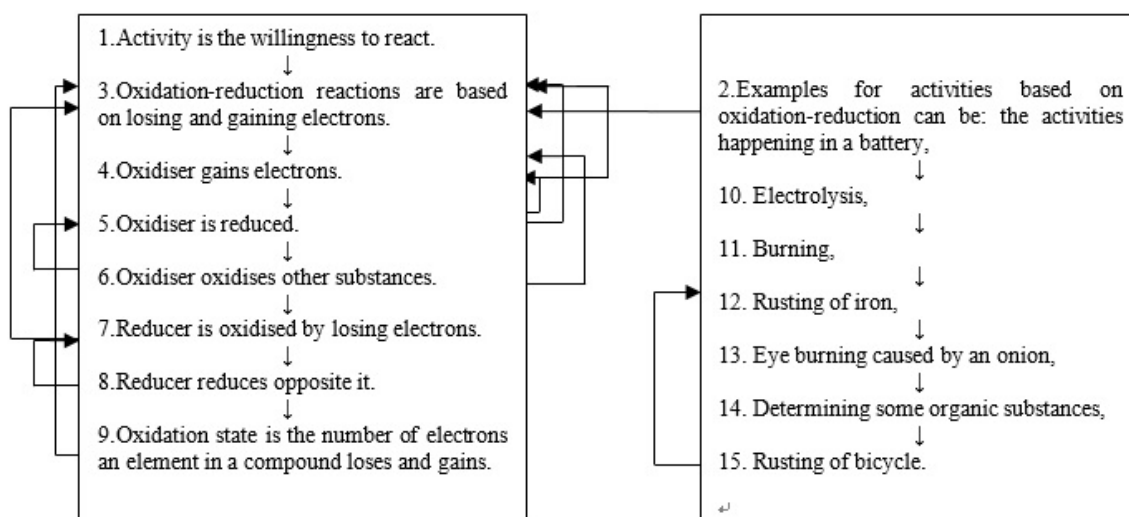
1.Activity is the willingness to react.
↓
3.Oxidation-reduction reactions are based on losing and gaining electrons.
↓
4.Oxidiser gains electrons.
↓
5.Oxidiser is reduced.
↓
6.Oxidiser oxidises other substances.
↓
7.Reducer is oxidised by losing electrons.
↓
8.Reducer reduces opposite it.
↓
9.Oxidation state is the number of electrons an element in a compound loses and gains.

2.Examples for activities based on oxidation-reduction can be: the activities happening in a battery,
↓
10. Electrolysis,
↓
11. Burning,
↓
12. Rusting of iron,
↓
13. Eye burning caused by an onion,
↓
14. Determining some organic substances,
↓
15. Rusting of bicycle.